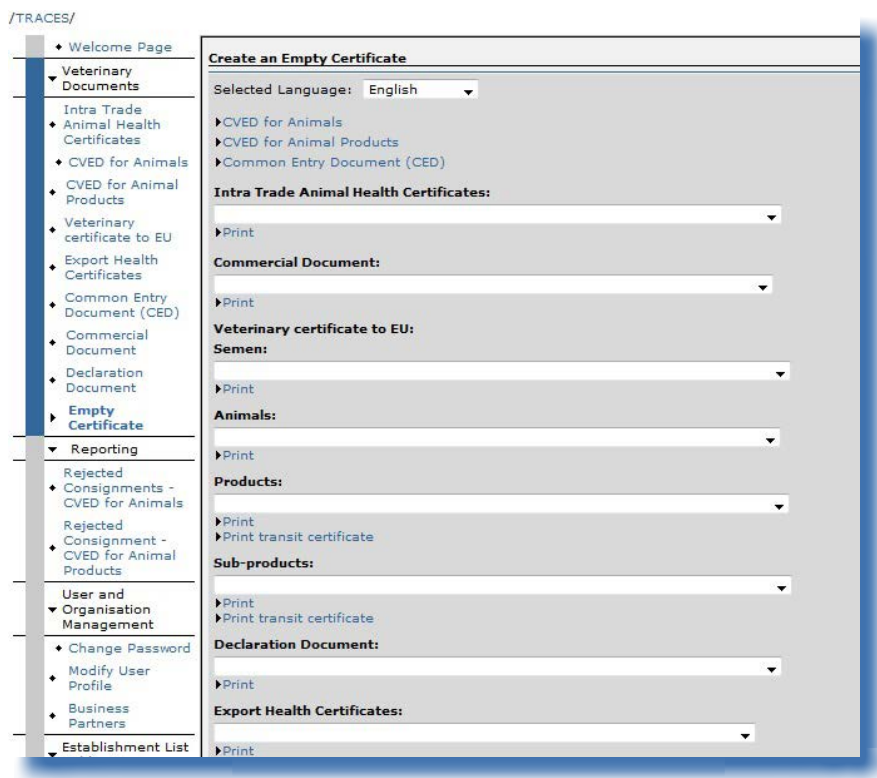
/TRACES/

Welcome Page
Veterinary Documents
Intra Trade Animal Health Certificates
CVED for Animals
CVED for Animal Products
Veterinary certificate to EU
Export Health Certificates
Common Entry Document (CED)
Commercial Document
Declaration Document
Empty Certificate
Reporting
Rejected Consignments - CVED for Animals
Rejected Consignment - CVED for Animal Products
User and Organisation Management
Change Password
Modify User Profile
Business Partners
Establishment List

Create an Empty Certificate

Selected Language: English

CVED for Animals
CVED for Animal Products
Common Entry Document (CED)

Intra Trade Animal Health Certificates:
Print

Commercial Document:
Print

Veterinary certificate to EU:
Semen:
Print

Animals:
Print

Products:
Print
Print transit certificate

Sub-products:
Print
Print transit certificate

Declaration Document:
Print

Export Health Certificates:
Print